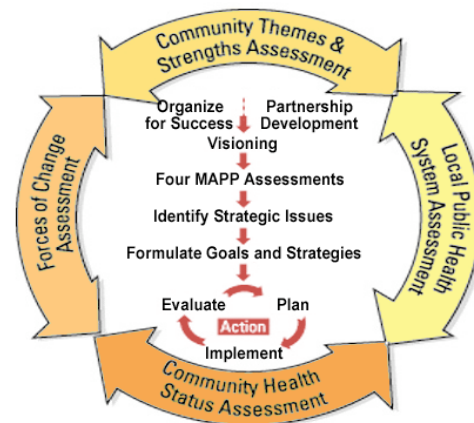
Community Themes & Strengths Assessment

Local Public Health System Assessment

Community Health Status Assessment

Forces of Change Assessment

Organize for Success

Partnership Development

Visioning

Four MAPP Assessments

Identify Strategic Issues

Formulate Goals and Strategies

Evaluate

Plan

Action

Implement